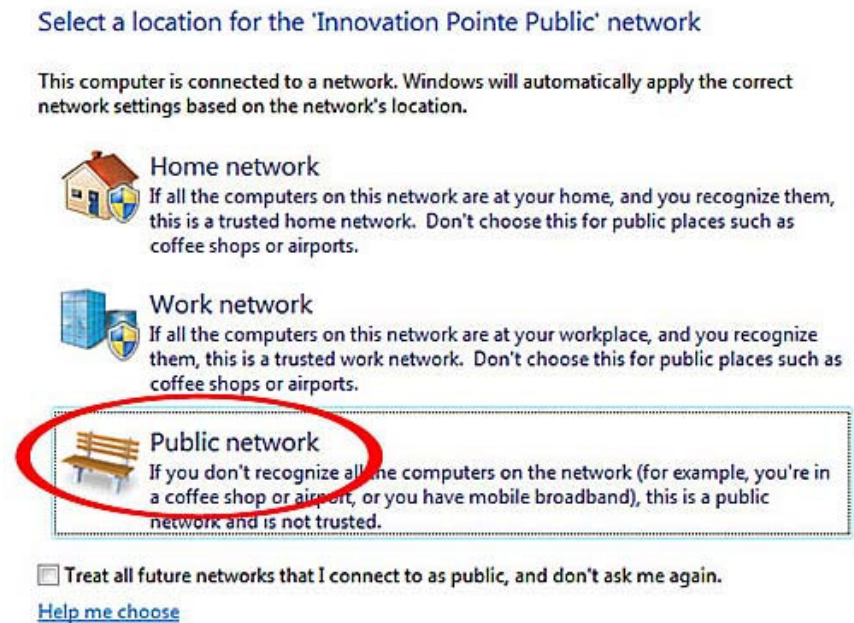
Select a location for the 'Innovation Pointe Public' network

This computer is connected to a network. Windows will automatically apply the correct network settings based on the network's location.

Home network
If all the computers on this network are at your home, and you recognize them, this is a trusted home network. Don't choose this for public places such as coffee shops or airports.

Work network
If all the computers on this network are at your workplace, and you recognize them, this is a trusted work network. Don't choose this for public places such as coffee shops or airports.

Public network
If you don't recognize all the computers on the network (for example, you're in a coffee shop or airport, or you have mobile broadband), this is a public network and is not trusted.

Treat all future networks that I connect to as public, and don't ask me again.

Help me choose